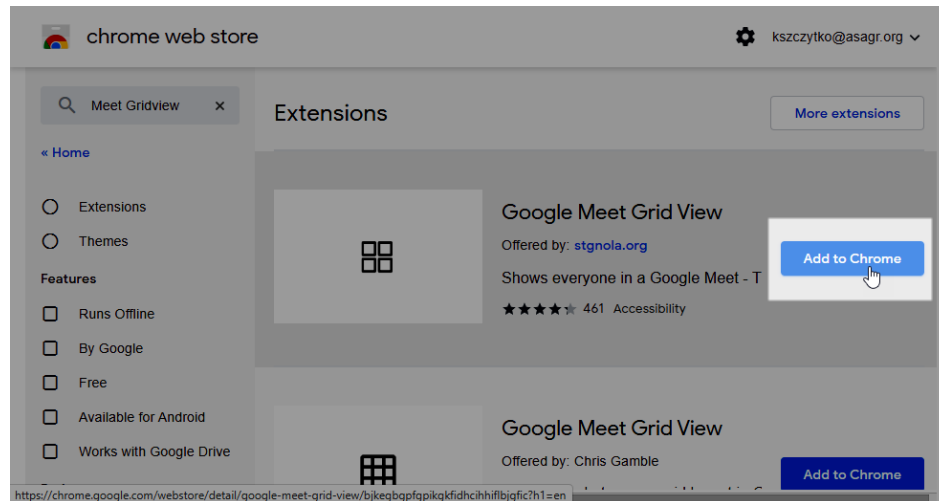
chrome web store

kszczytko@asagr.org

Meet Gridview

« Home

Extensions

Themes

Features

Runs Offline

By Google

Free

Available for Android

Works with Google Drive

Extensions

More extensions

Google Meet Grid View

Offered by: stgnola.org

Shows everyone in a Google Meet - T

461 Accessibility

Add to Chrome

Google Meet Grid View

Offered by: Chris Gamble

Add to Chrome

https://chrome.google.com/webstore/detail/google-meet-grid-view/bjkegbgpfgpikgkfidhcihhiflbjgfic?h1=en